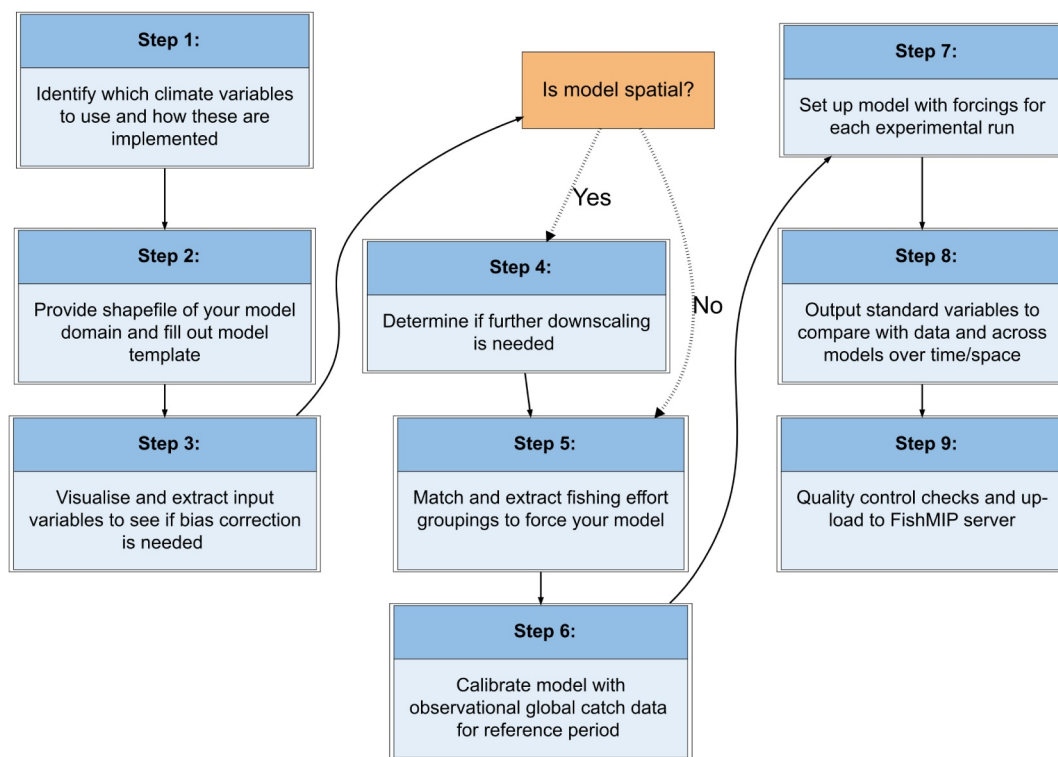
Step 1:

Identify which climate variables to use and how these are implemented

Step 2:

Provide shapefile of your model domain and fill out model template

Step 3:

Visualise and extract input variables to see if bias correction is needed

Is model spatial?

Yes

No

Step 4:

Determine if further downscaling is needed

Step 5:

Match and extract fishing effort groupings to force your model

Step 6:

Calibrate model with observational global catch data for reference period

Step 7:

Set up model with forcings for each experimental run

Step 8:

Output standard variables to compare with data and across models over time/space

Step 9:

Quality control checks and upload to FishMIP server